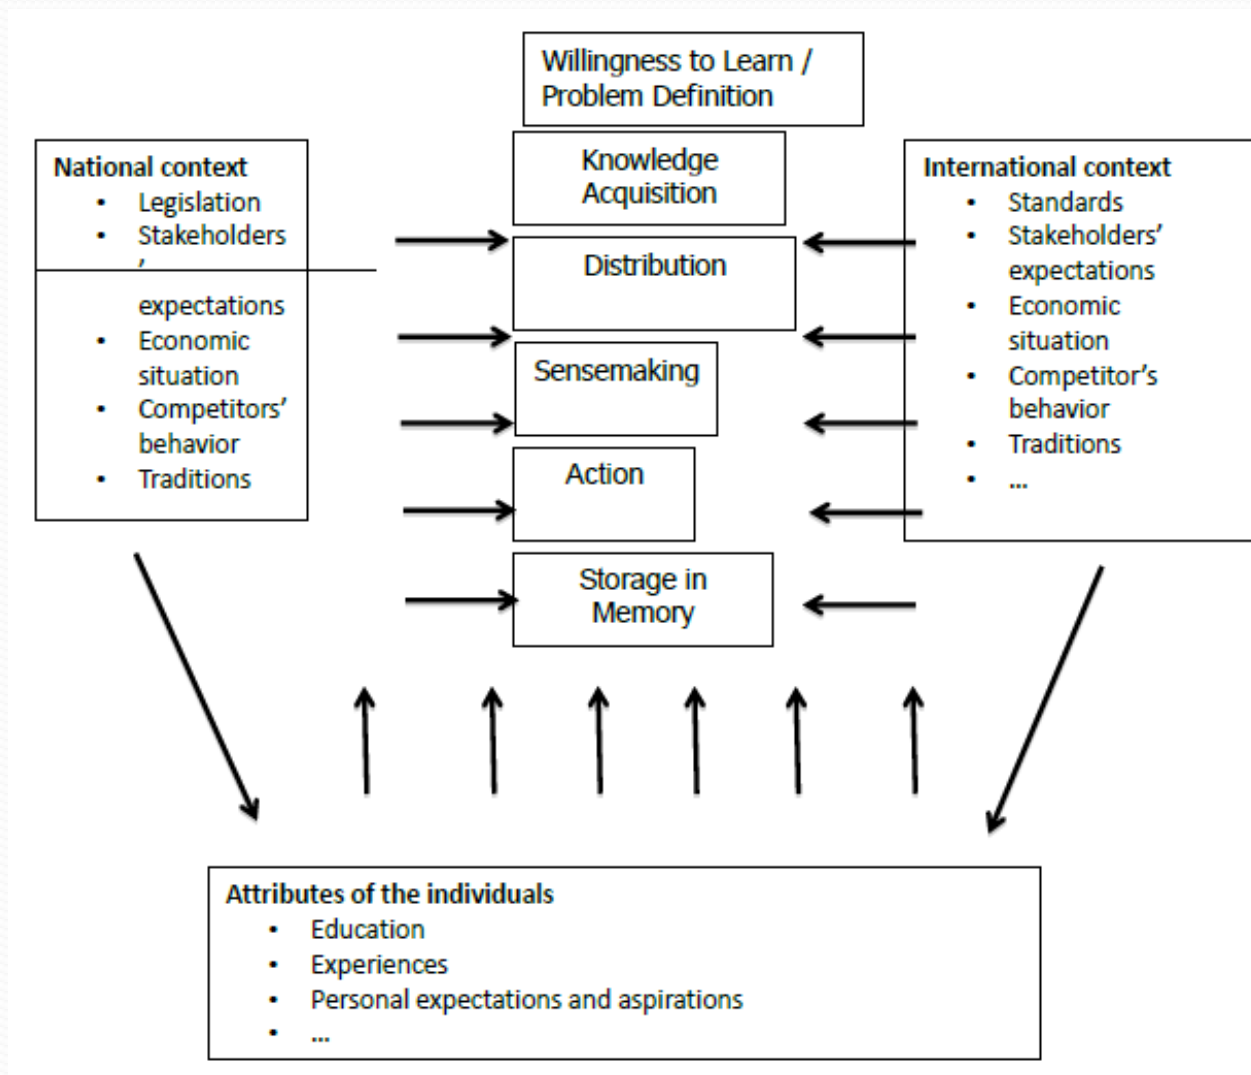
Willingness to Learn / Problem Definition

Knowledge Acquisition

Distribution

Sensemaking

Action

Storage in Memory

National context
- Legislation
- Stakeholders' expectations
- Economic situation
- Competitors' behavior
- Traditions

International context
- Standards
- Stakeholders' expectations
- Economic situation
- Competitor's behavior
- Traditions
- ...

Attributes of the individuals
- Education
- Experiences
- Personal expectations and aspirations
- ...